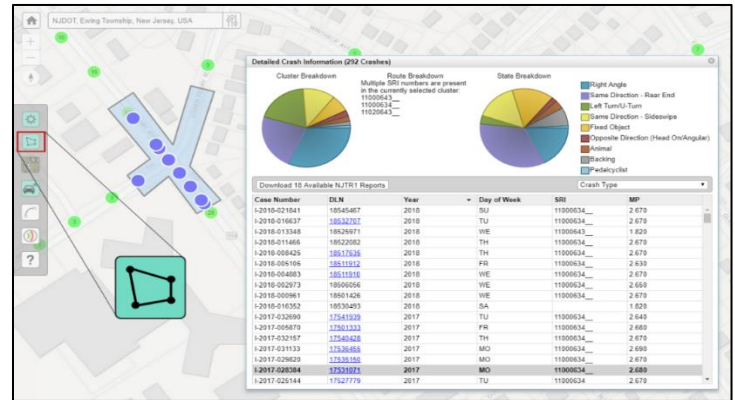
NJDOT, Ewing Township, New Jersey, USA

Detailed Crash Information (292 Crashes)

Cluster Breakdown

Route Breakdown
Multiple SRI numbers are present in the currently selected cluster:
11000643__
11000634__
11020643__

State Breakdown

Right Angle
Same Direction - Rear End
Left Turn/U-Turn
Same Direction - Sideswipe
Fixed Object
Opposite Direction (Head On/Angular)
Animal
Backing
Pedalcyclist

Download 18 Available NJTR1 Reports

Crash Type

| Case Number | DLN | Year | Day of Week | SRI | MP |
|---|---|---|---|---|---|
| I-2018-021841 | 18545467 | 2018 | SU | 11000634__ | 2.670 |
| I-2018-016637 | 18532707 | 2018 | TU | 11000634__ | 2.670 |
| I-2018-013348 | 18525971 | 2018 | WE | 11000643__ | 1.820 |
| I-2018-011466 | 18522082 | 2018 | TH | 11000634__ | 2.670 |
| I-2018-008425 | 18517636 | 2018 | TH | 11000634__ | 2.670 |
| I-2018-005166 | 18511912 | 2018 | FR | 11000634__ | 2.630 |
| I-2018-004883 | 18511916 | 2018 | WE | 11000634__ | 2.670 |
| I-2018-002973 | 18506056 | 2018 | WE | 11000634__ | 2.650 |
| I-2018-000961 | 18501426 | 2018 | WE | 11000634__ | 2.670 |
| I-2018-016352 | 18530493 | 2018 | SA | | 1.820 |
| I-2017-032690 | 17541939 | 2017 | TU | 11000634__ | 2.640 |
| I-2017-005870 | 17501333 | 2017 | FR | 11000634__ | 2.680 |
| I-2017-032157 | 17540428 | 2017 | TH | 11000634__ | 2.670 |
| I-2017-031133 | 17536455 | 2017 | MO | 11000634__ | 2.690 |
| I-2017-029820 | 17535150 | 2017 | MO | 11000634__ | 2.670 |
| I-2017-028384 | 17531071 | 2017 | MO | 11000634__ | 2.680 |
| I-2017-025144 | 17527779 | 2017 | TU | 11000634__ | 2.670 |